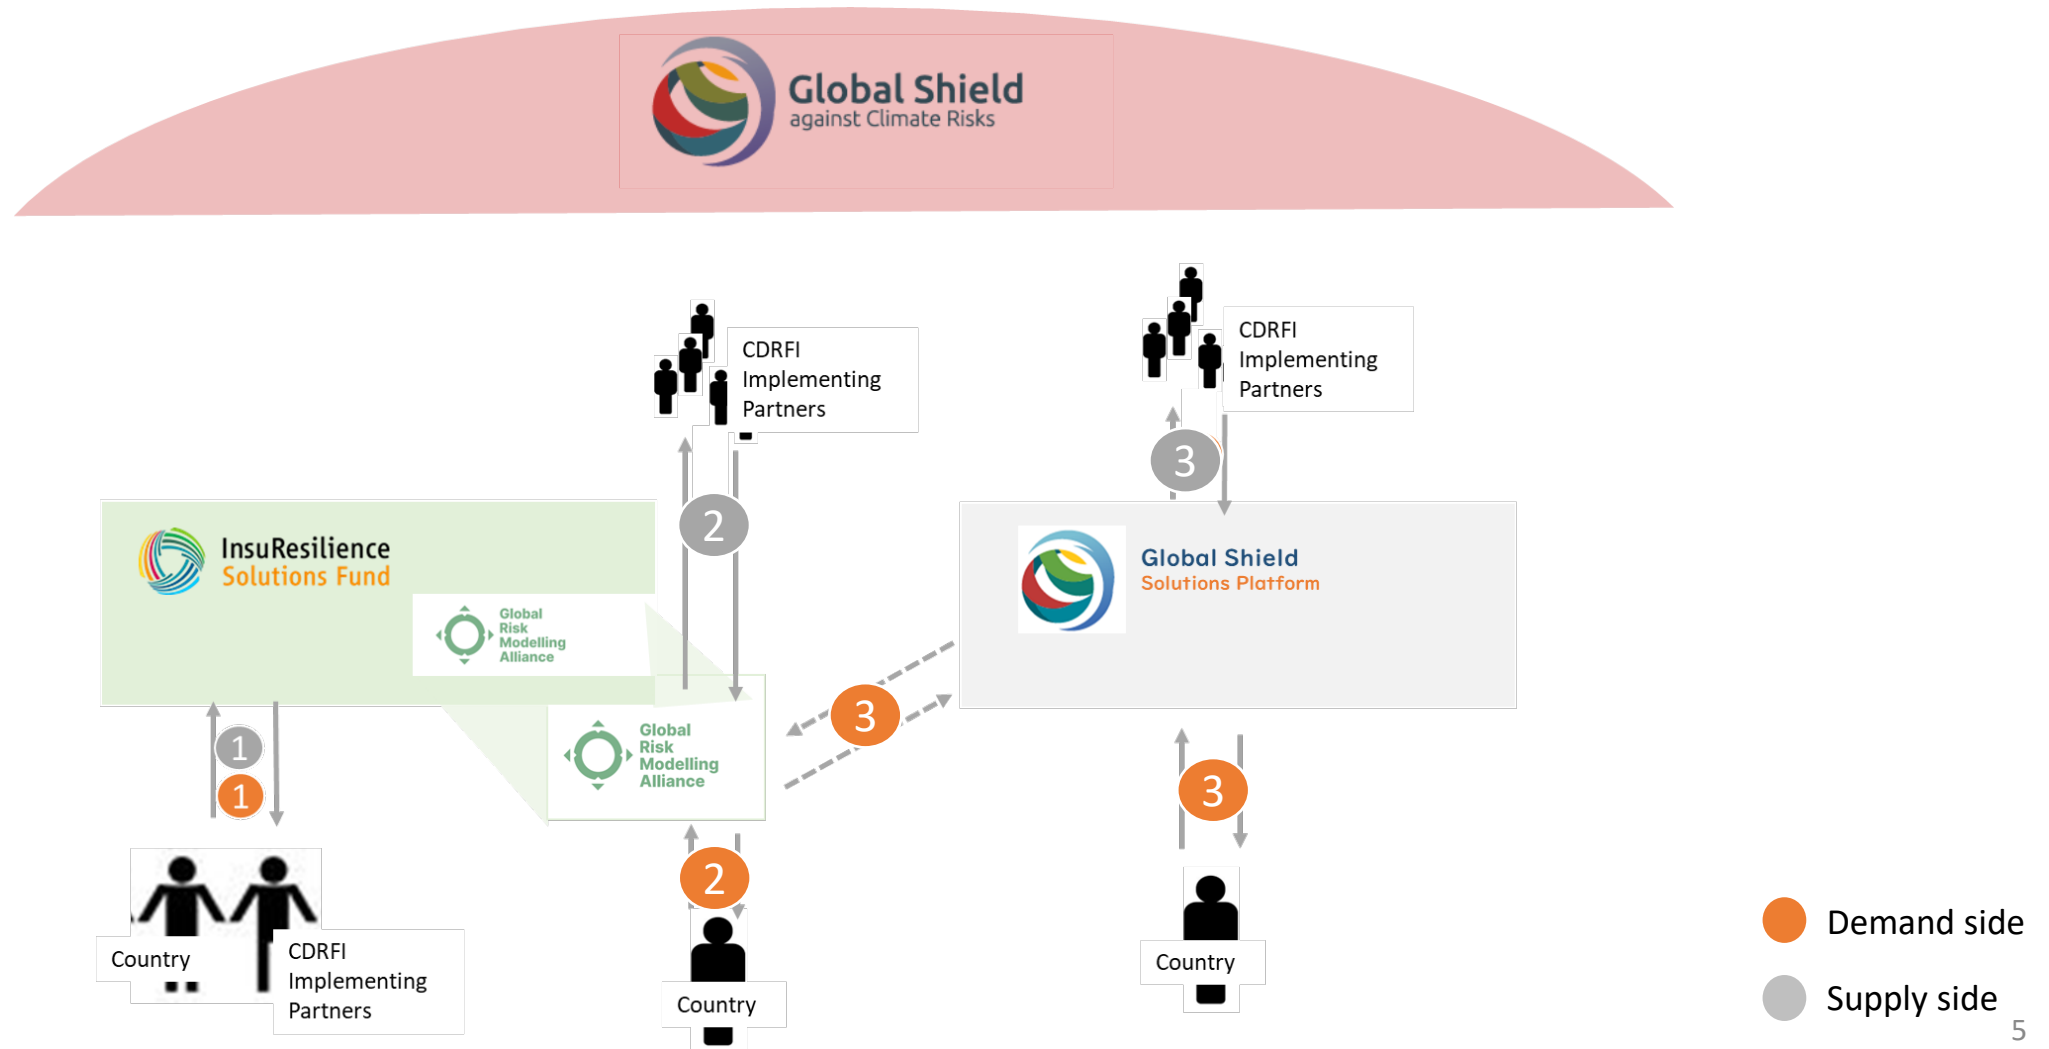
Global Shield
against Climate Risks

CDRFI Implementing Partners

CDRFI Implementing Partners

3

2

InsuResilience Solutions Fund

Global Risk Modelling Alliance

Global Shield
Solutions Platform

Global Risk Modelling Alliance

3

1

1

3

2

Country

CDRFI Implementing Partners

Country

Country

Demand side

Supply side

5